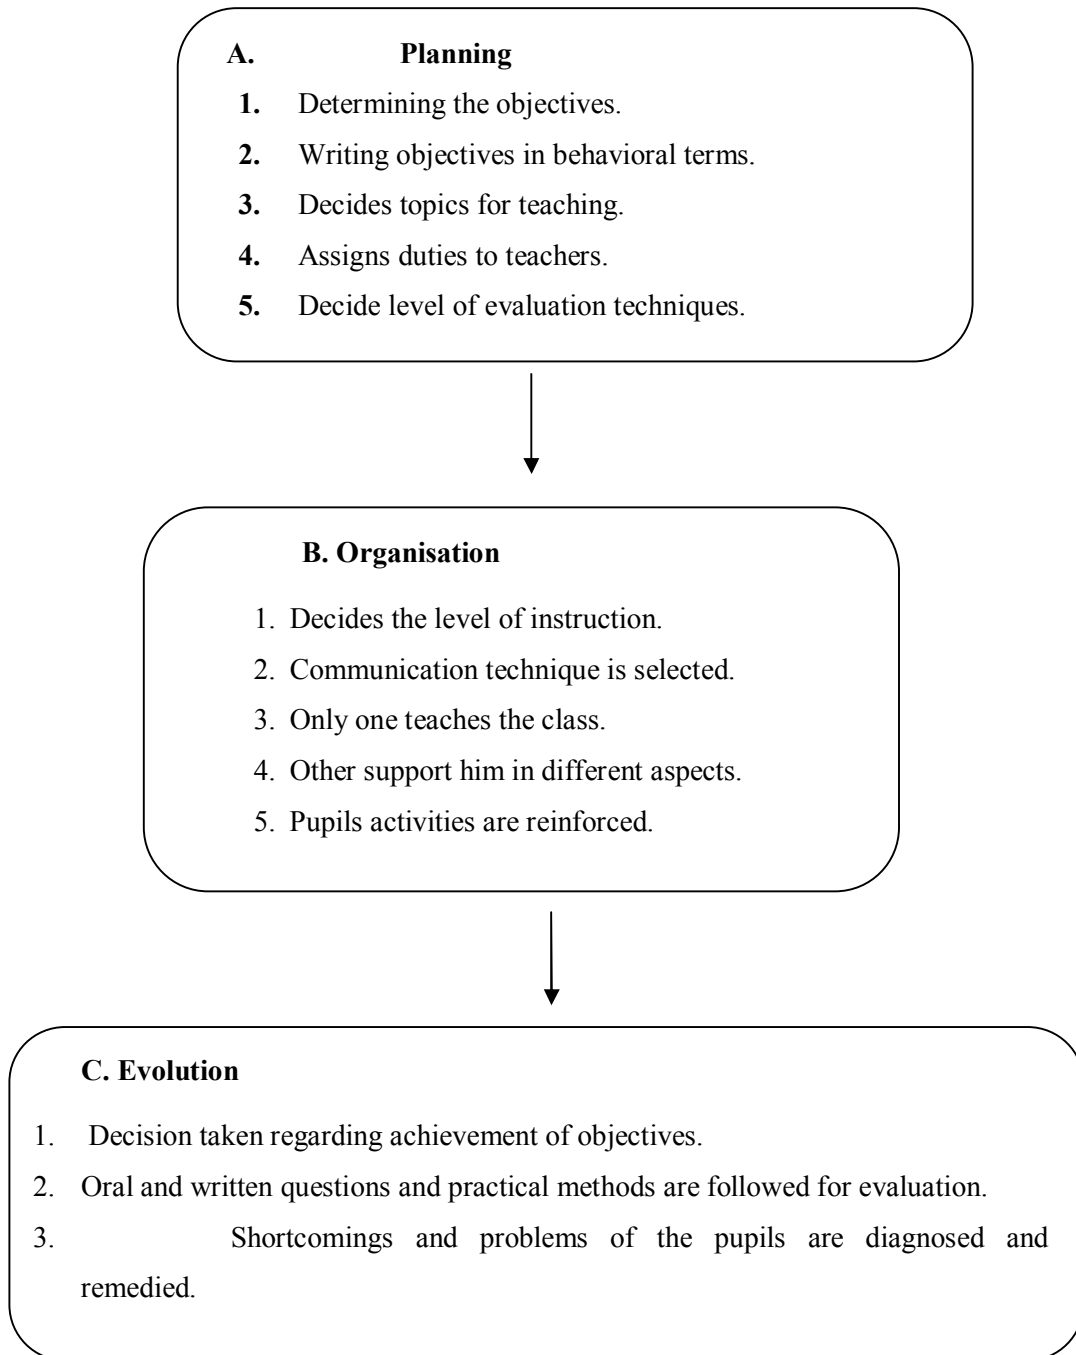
A. Planning

1. Determining the objectives.
2. Writing objectives in behavioral terms.
3. Decides topics for teaching.
4. Assigns duties to teachers.
5. Decide level of evaluation techniques.

B. Organisation

1. Decides the level of instruction.
2. Communication technique is selected.
3. Only one teaches the class.
4. Other support him in different aspects.
5. Pupils activities are reinforced.

C. Evolution

1. Decision taken regarding achievement of objectives.
2. Oral and written questions and practical methods are followed for evaluation.
3. Shortcomings and problems of the pupils are diagnosed and remedied.